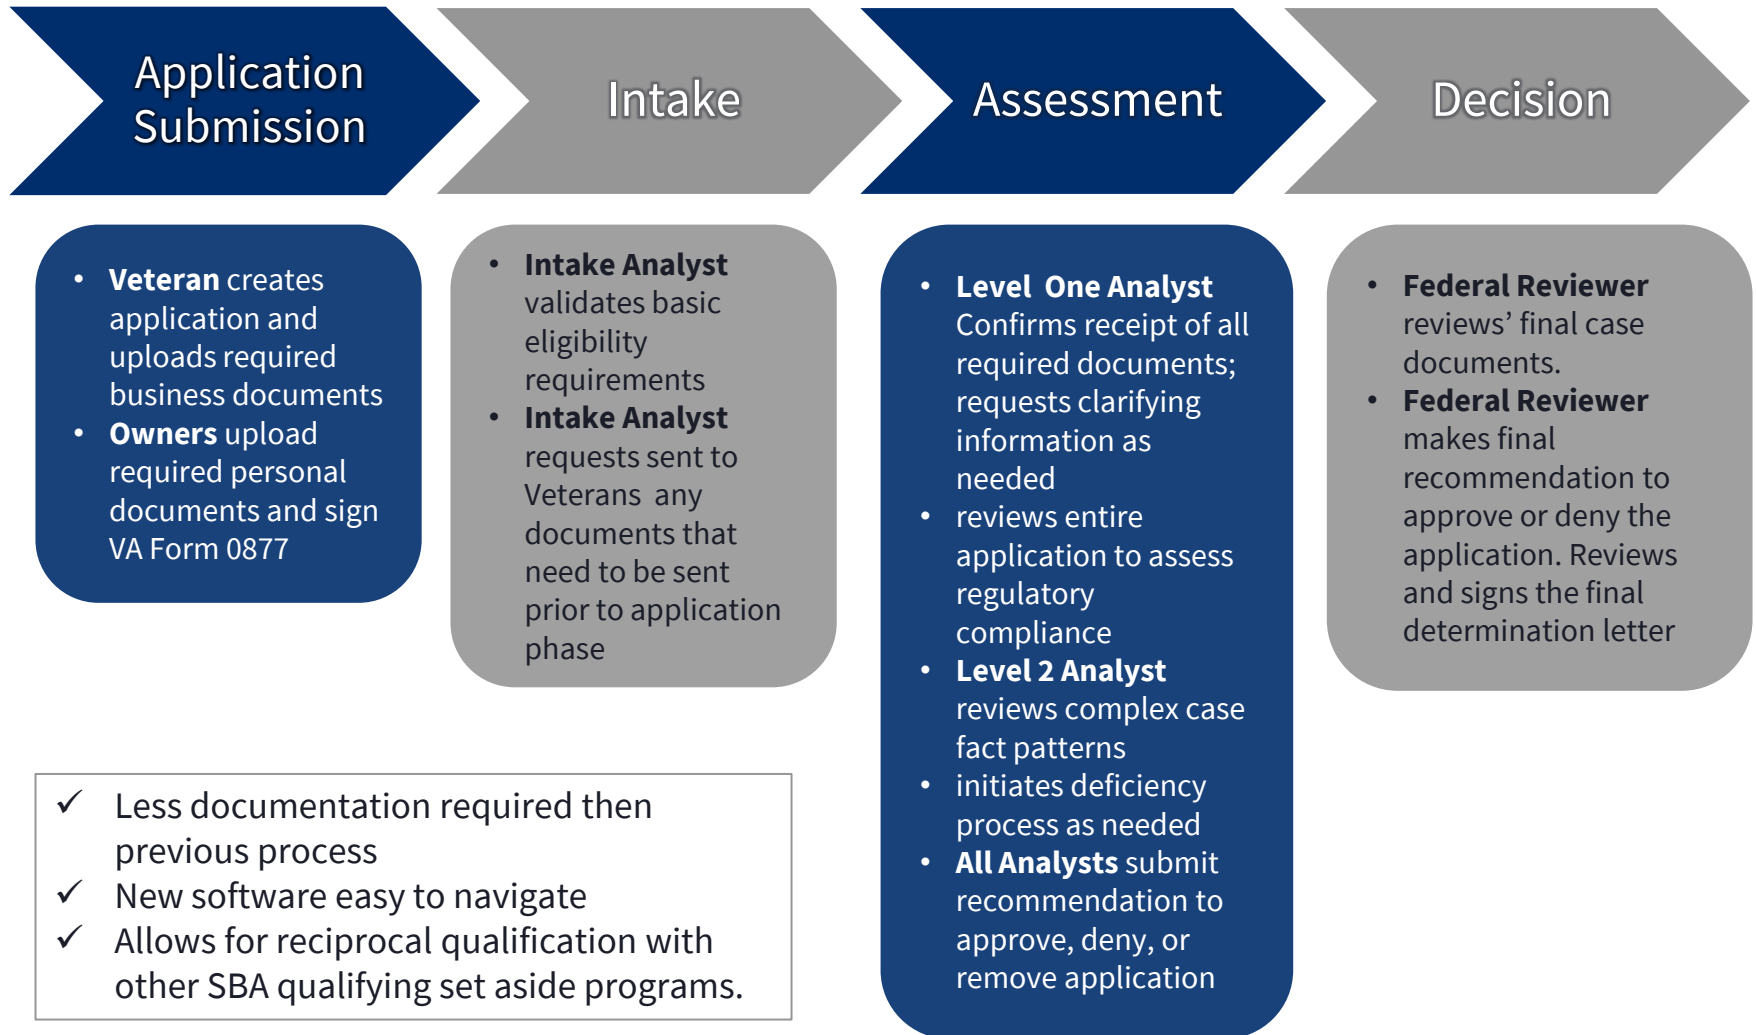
Application Submission

Intake

Assessment

Decision

- **Veteran** creates application and uploads required business documents
- **Owners** upload required personal documents and sign VA Form 0877

- **Intake Analyst** validates basic eligibility requirements
- **Intake Analyst** requests sent to Veterans any documents that need to be sent prior to application phase

- **Level One Analyst** Confirms receipt of all required documents; requests clarifying information as needed
- reviews entire application to assess regulatory compliance
- **Level 2 Analyst** reviews complex case fact patterns
- initiates deficiency process as needed
- **All Analysts** submit recommendation to approve, deny, or remove application

- **Federal Reviewer** reviews' final case documents.
- **Federal Reviewer** makes final recommendation to approve or deny the application. Reviews and signs the final determination letter

✓ Less documentation required then previous process
✓ New software easy to navigate
✓ Allows for reciprocal qualification with other SBA qualifying set aside programs.